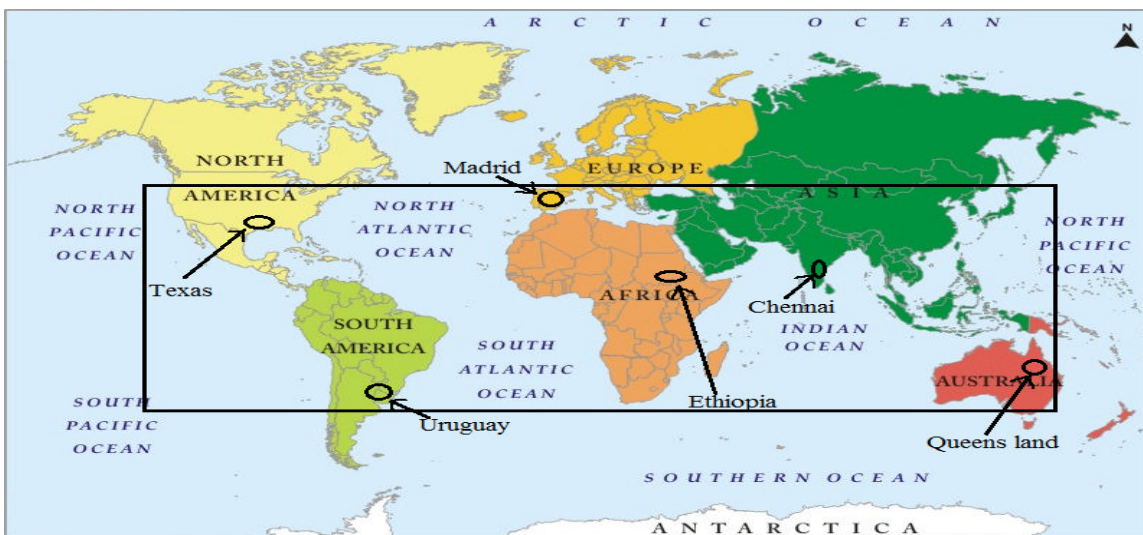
ARCTIC OCEAN

N

NORTH AMERICA

Madrid

EUROPE

ASIA

NORTH PACIFIC OCEAN

NORTH ATLANTIC OCEAN

NORTH PACIFIC OCEAN

Texas

AFRICA

Chennai

SOUTH AMERICA

INDIAN OCEAN

SOUTH ATLANTIC OCEAN

AUSTRALIA

SOUTH PACIFIC OCEAN

Ethiopia

Uruguay

Queens land

SOUTHERN OCEAN

ANTARCTICA